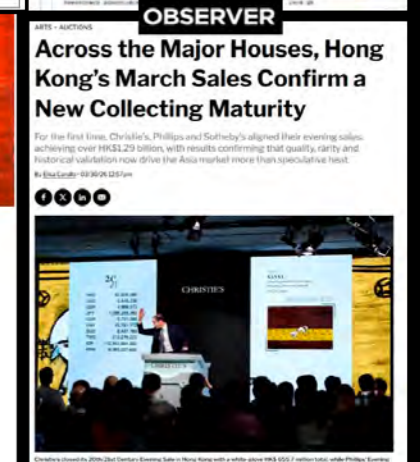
OBSERVER

ARTS • AUCTIONS

Across the Major Houses, Hong Kong's March Sales Confirm a New Collecting Maturity

For the first time, Christie's, Phillips and Sotheby's aligned their evening sales, achieving over HK$1.29 billion, with results confirming that quality, rarity and historical validation now drive the Asia market more than speculative heat.

By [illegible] • 03/30/26 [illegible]

CHRISTIE'S

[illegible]